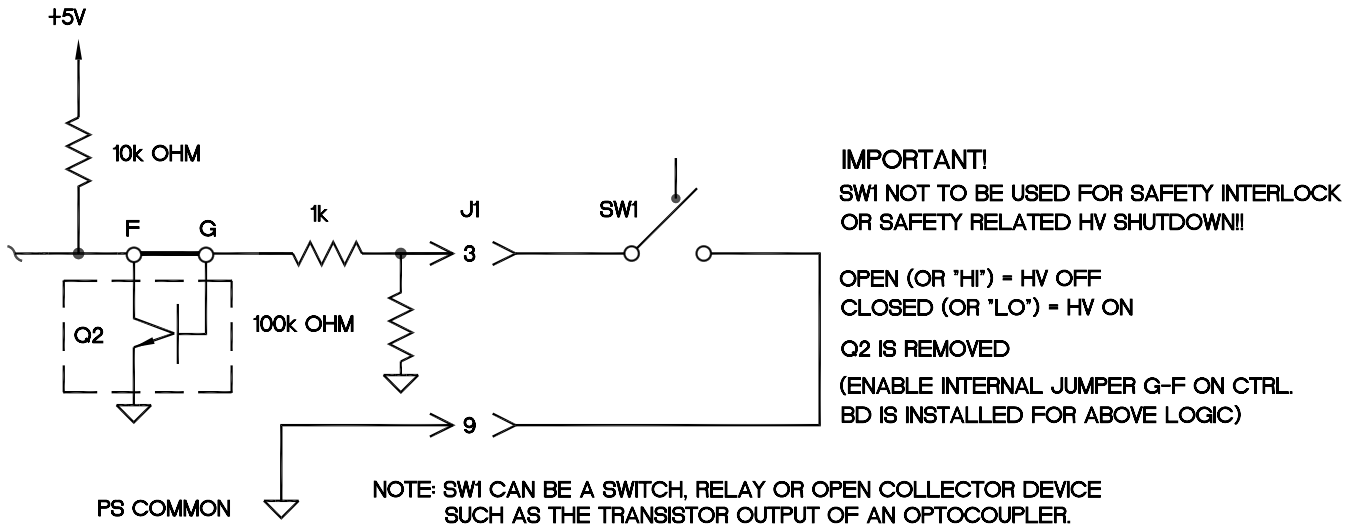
+5V

10k OHM

F G

1k

J1

SW1

Q2

100k OHM

3

9

PS COMMON

IMPORTANT!
SW1 NOT TO BE USED FOR SAFETY INTERLOCK OR SAFETY RELATED HV SHUTDOWN!!

OPEN (OR "HI") = HV OFF
CLOSED (OR "LO") = HV ON

Q2 IS REMOVED

(ENABLE INTERNAL JUMPER G-F ON CTRL. BD IS INSTALLED FOR ABOVE LOGIC)

NOTE: SW1 CAN BE A SWITCH, RELAY OR OPEN COLLECTOR DEVICE SUCH AS THE TRANSISTOR OUTPUT OF AN OPTOCOUPLER.